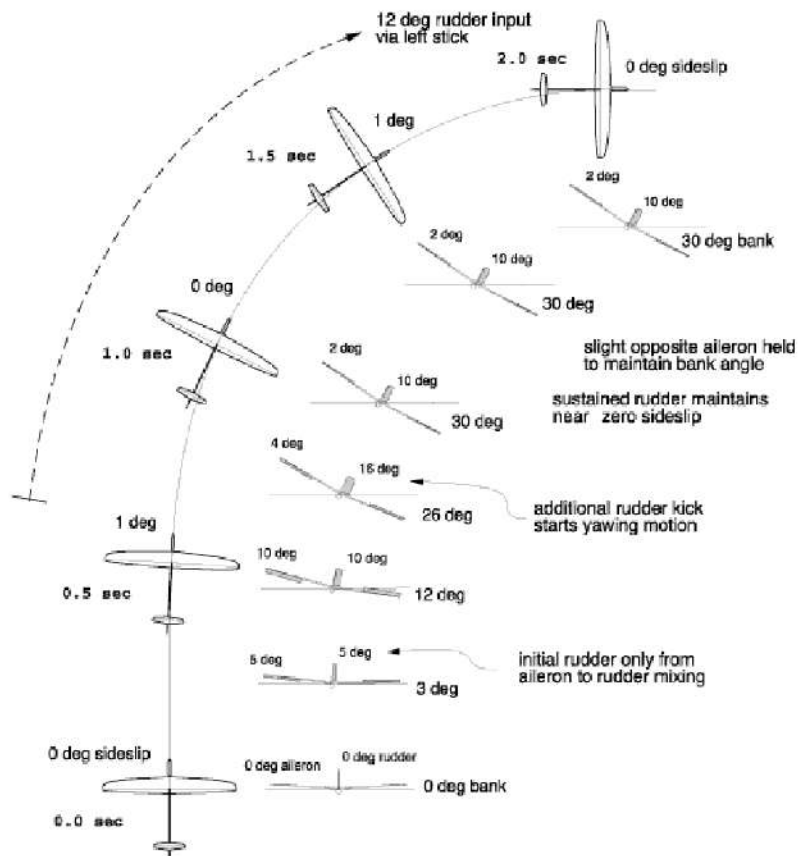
12 deg rudder input via left stick

2.0 sec

0 deg sideslip

1 deg

1.5 sec

2 deg

10 deg

30 deg bank

2 deg

10 deg

30 deg

0 deg

1.0 sec

slight opposite aileron held to maintain bank angle

2 deg

10 deg

sustained rudder maintains near zero sideslip

30 deg

4 deg

16 deg

26 deg

additional rudder kick starts yawing motion

1 deg

10 deg

10 deg

0.5 sec

12 deg

5 deg

5 deg

3 deg

initial rudder only from aileron to rudder mixing

0 deg sideslip

0 deg aileron

0 deg rudder

0 deg bank

0.0 sec